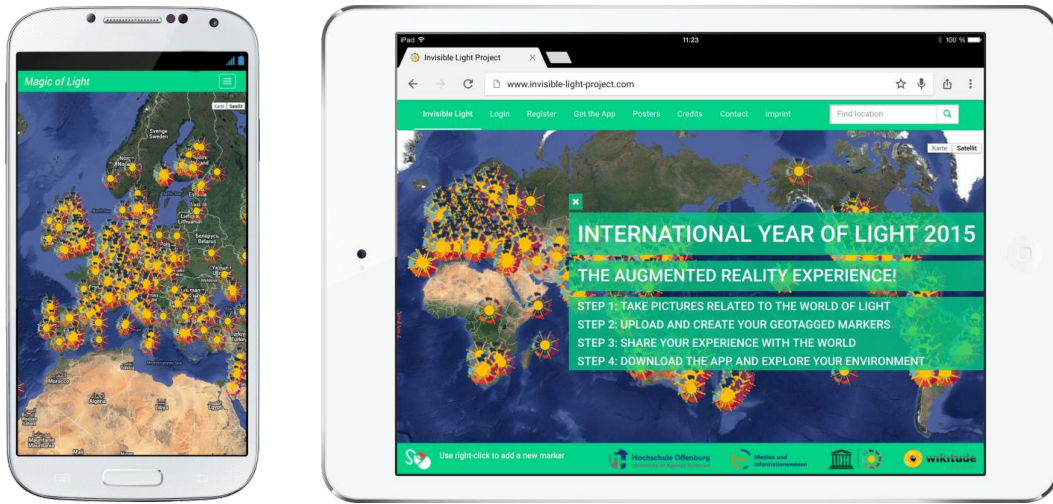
Magic of Light

Karte Satellit

iPad
11:23
100 %

Invisible Light Project

www.invisible-light-project.com

Invisible Light Login Register Get the App Posters Credits Contact Imprint

Find location

Karte Satellit

INTERNATIONAL YEAR OF LIGHT 2015

THE AUGMENTED REALITY EXPERIENCE!

STEP 1: TAKE PICTURES RELATED TO THE WORLD OF LIGHT
STEP 2: UPLOAD AND CREATE YOUR GEOTAGGED MARKERS
STEP 3: SHARE YOUR EXPERIENCE WITH THE WORLD
STEP 4: DOWNLOAD THE APP AND EXPLORE YOUR ENVIRONMENT

Use right-click to add a new marker

Hochschule Offenburg

Medien und Informationswesen

wikitude